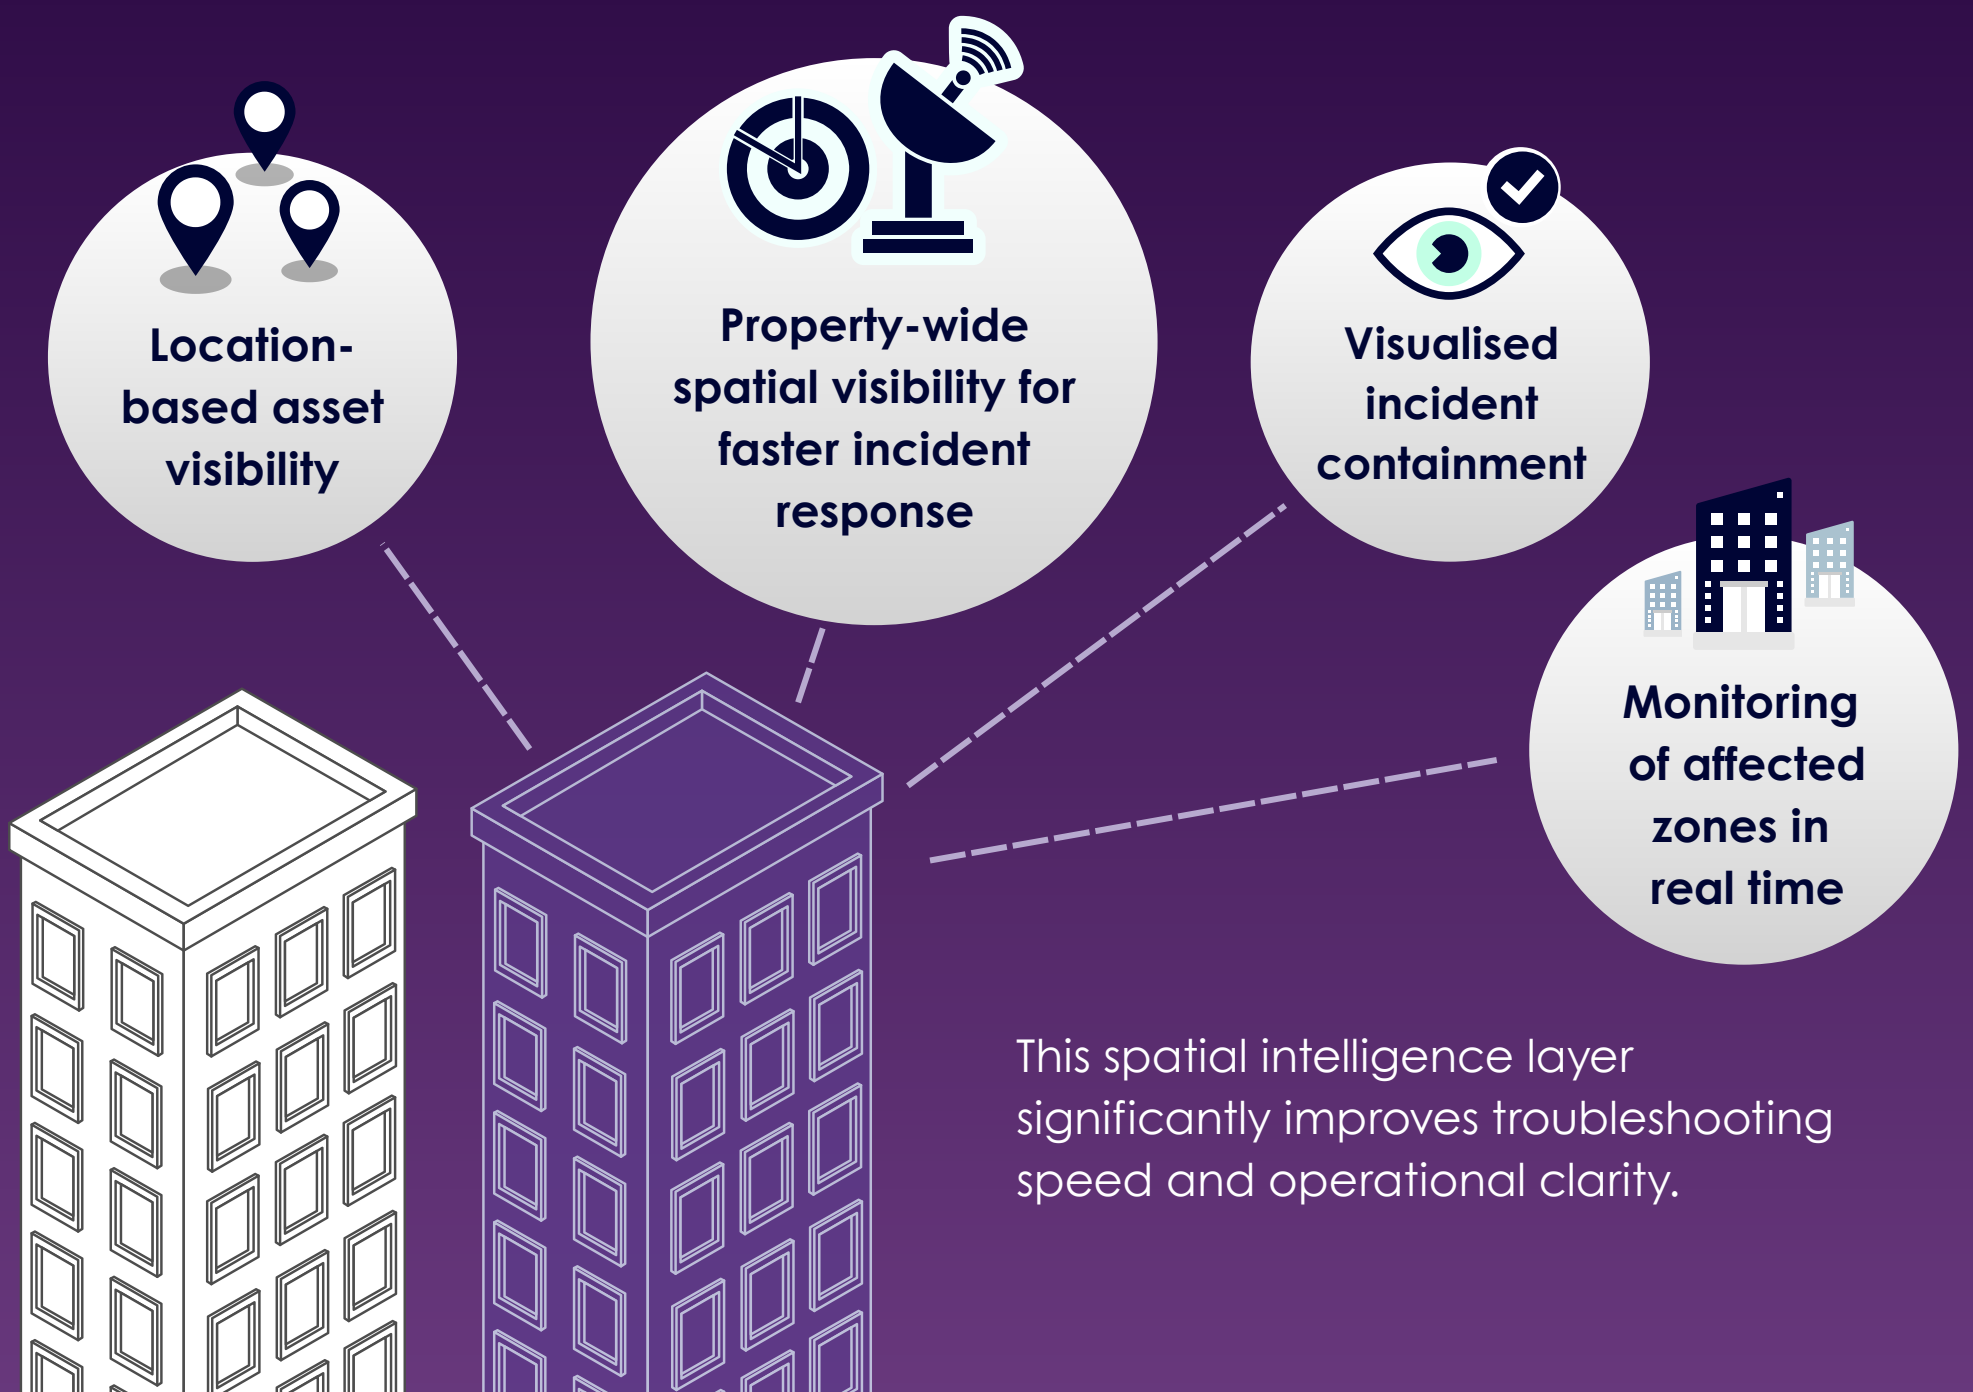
Location-based asset visibility

Property-wide spatial visibility for faster incident response

Visualised incident containment

Monitoring of affected zones in real time

This spatial intelligence layer significantly improves troubleshooting speed and operational clarity.